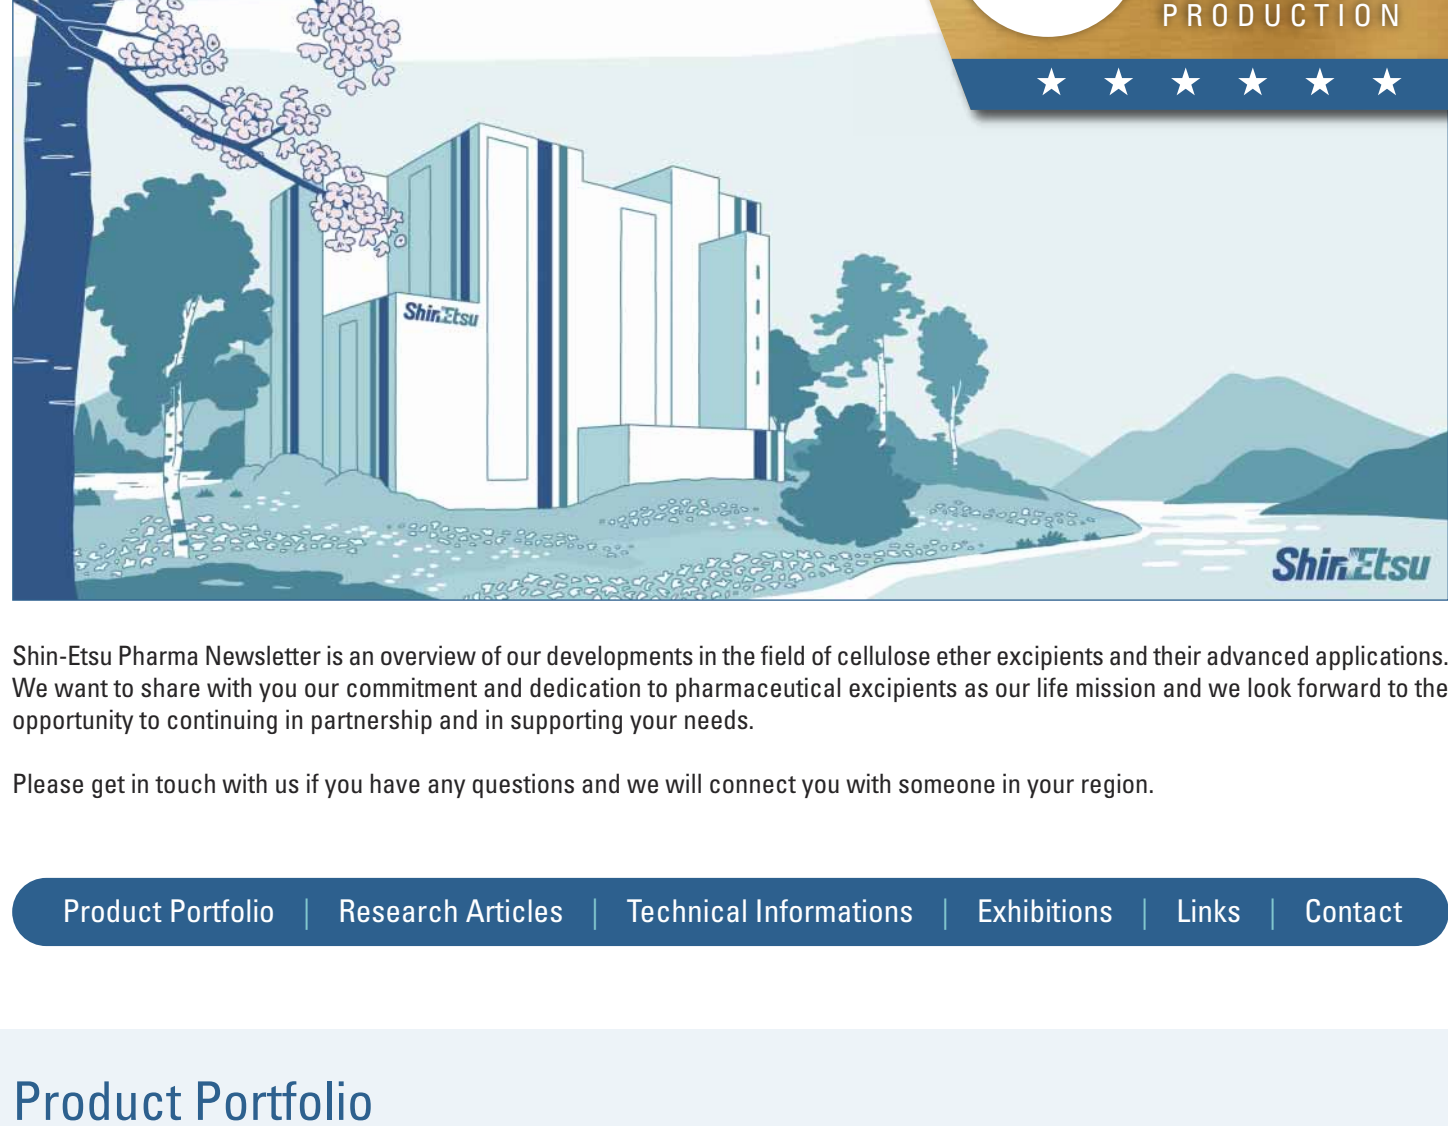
PRODUCTION

★ ★ ★ ★ ★ ★

ShinEtsu

ShinEtsu

Shin-Etsu Pharma Newsletter is an overview of our developments in the field of cellulose ether excipients and their advanced applications. We want to share with you our commitment and dedication to pharmaceutical excipients as our life mission and we look forward to the opportunity to continuing in partnership and in supporting your needs.

Please get in touch with us if you have any questions and we will connect you with someone in your region.

Product Portfolio | Research Articles | Technical Informations | Exhibitions | Links | Contact

Product Portfolio